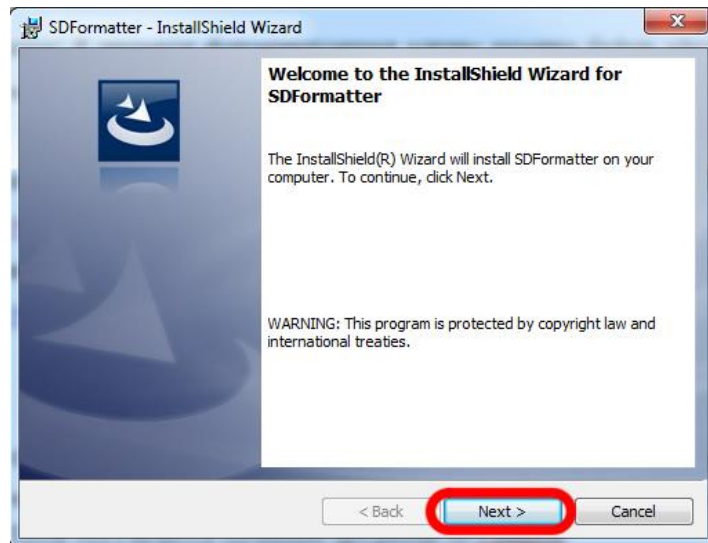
SDFormatter - InstallShield Wizard

Welcome to the InstallShield Wizard for SDFormatter

The InstallShield(R) Wizard will install SDFormatter on your computer. To continue, click Next.

WARNING: This program is protected by copyright law and international treaties.

< Back

Next >

Cancel